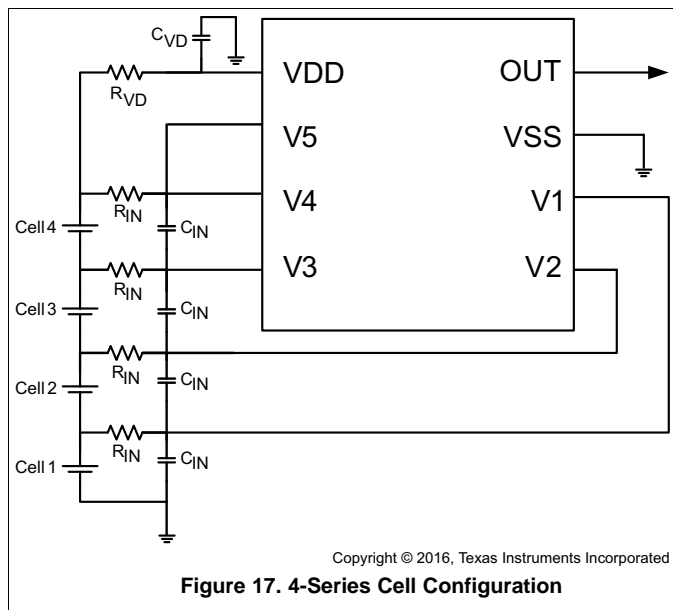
$C_{VD}$

$R_{VD}$

VDD

OUT

V5

VSS

V4

V1

V3

V2

$R_{IN}$

$C_{IN}$

Cell 4

$R_{IN}$

$C_{IN}$

Cell 3

$R_{IN}$

$C_{IN}$

Cell 2

$R_{IN}$

$C_{IN}$

Cell 1

Copyright © 2016, Texas Instruments Incorporated

**Figure 17. 4-Series Cell Configuration**